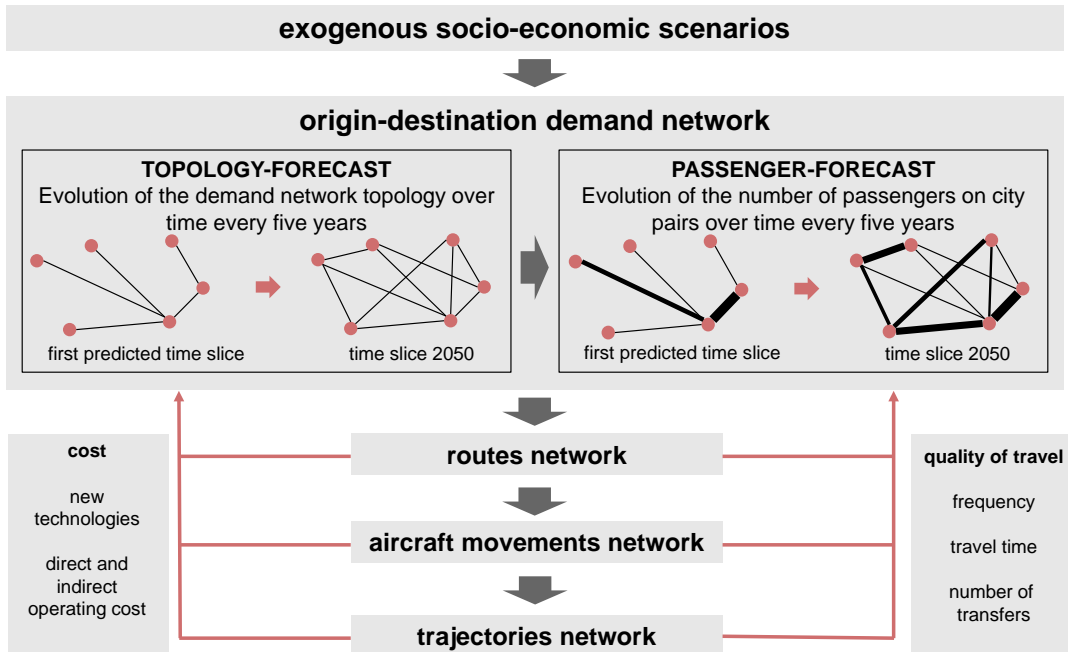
exogenous socio-economic scenarios

origin-destination demand network

TOPOLOGY-FORECAST
Evolution of the demand network topology over time every five years

first predicted time slice

time slice 2050

PASSENGER-FORECAST
Evolution of the number of passengers on city pairs over time every five years

first predicted time slice

time slice 2050

cost

new technologies

direct and indirect operating cost

routes network

aircraft movements network

trajectories network

quality of travel

frequency

travel time

number of transfers